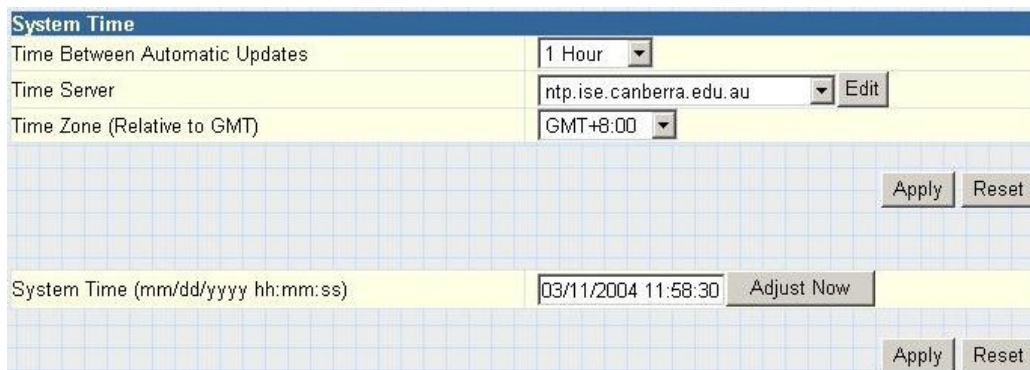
System Time

| | |
|---|---|
| Time Between Automatic Updates | 1 Hour |
| Time Server | ntp.ise.canberra.edu.au Edit |
| Time Zone (Relative to GMT) | GMT+8:00 |

Apply Reset

System Time (mm/dd/yyyy hh:mm:ss) 03/11/2004 11:58:30 Adjust Now

Apply Reset